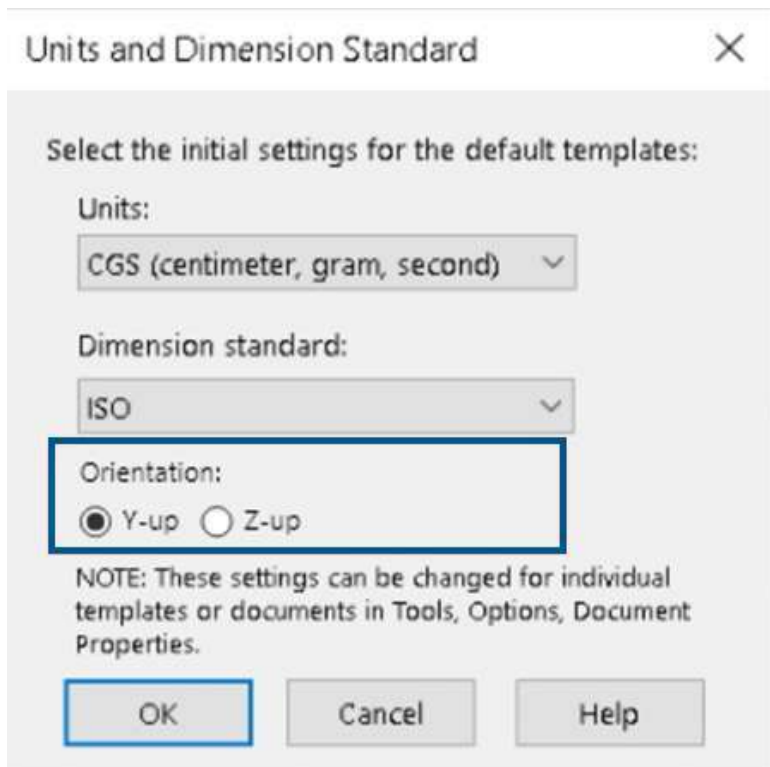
Units and Dimension Standard ×

Select the initial settings for the default templates:

Units:

CGS (centimeter, gram, second)

Dimension standard:

ISO

Orientation:

Y-up Z-up

NOTE: These settings can be changed for individual templates or documents in Tools, Options, Document Properties.

OK Cancel Help